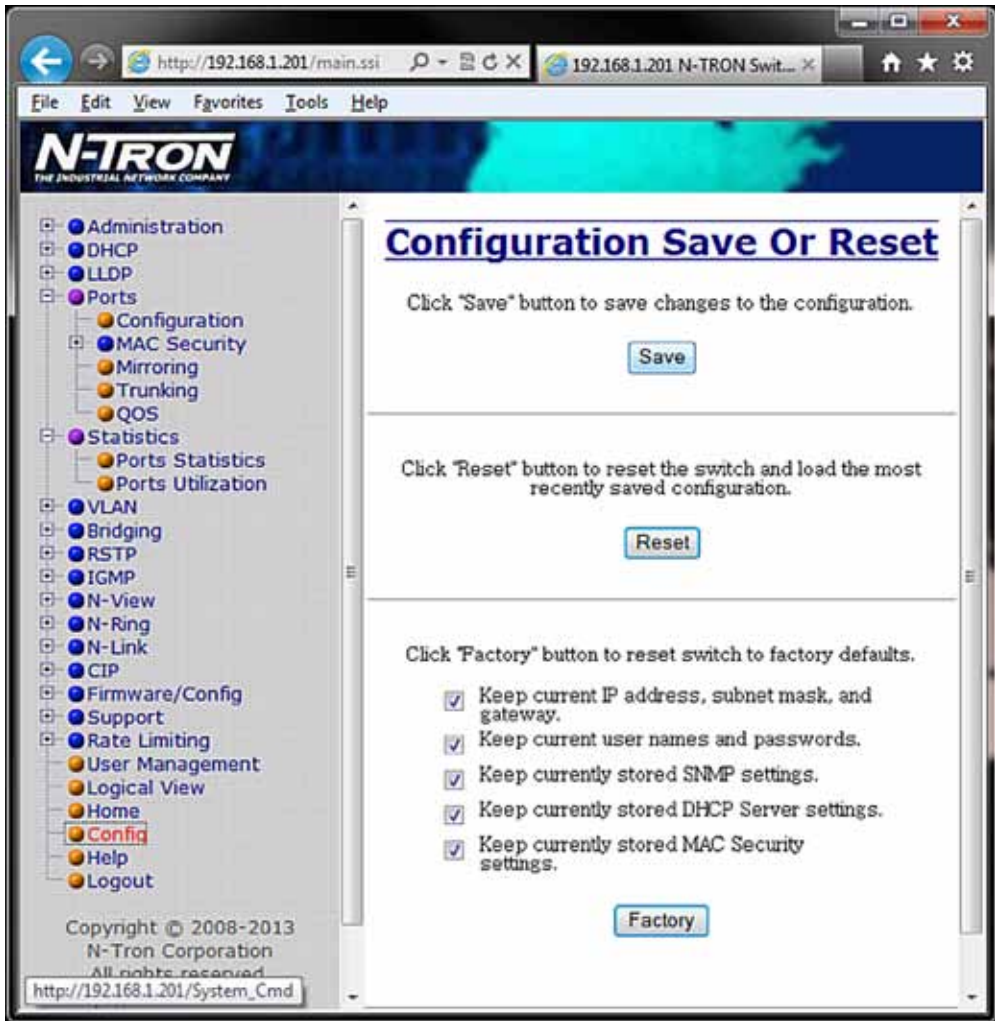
http://192.168.1.201/main.ssi

192.168.1.201 N-TRON Swit... ×

File Edit View Favorites Tools Help

N-TRON
THE INDUSTRIAL NETWORK COMPANY

Administration
DHCP
LLDP
Ports
Configuration
MAC Security
Mirroring
Trunking
QOS
Statistics
Ports Statistics
Ports Utilization
VLAN
Bridging
RSTP
IGMP
N-View
N-Ring
N-Link
CIP
Firmware/Config
Support
Rate Limiting
User Management
Logical View
Home
Config
Help
Logout

Copyright © 2008-2013
N-Tron Corporation
All rights reserved

http://192.168.1.201/System_Cmd

Configuration Save Or Reset

Click "Save" button to save changes to the configuration.

Save

Click "Reset" button to reset the switch and load the most recently saved configuration.

Reset

Click "Factory" button to reset switch to factory defaults.

Keep current IP address, subnet mask, and gateway.

Keep current user names and passwords.

Keep currently stored SNMP settings.

Keep currently stored DHCP Server settings.

Keep currently stored MAC Security settings.

Factory